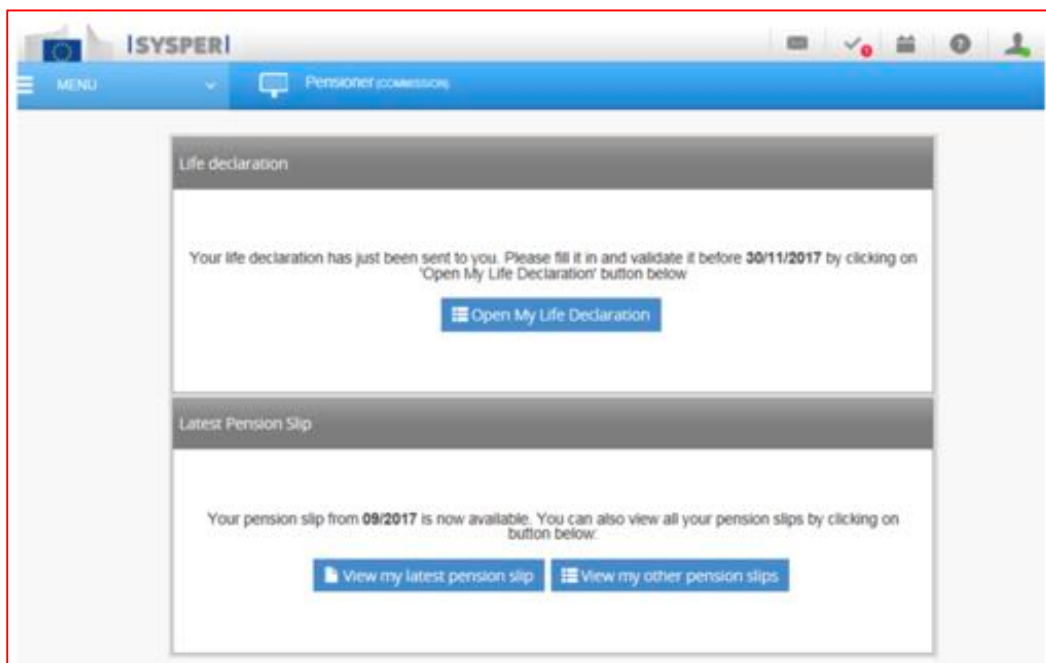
SYSPER

MENU

Pensioner (COMMISSION)

Life declaration

Your life declaration has just been sent to you. Please fill it in and validate it before **30/11/2017** by clicking on 'Open My Life Declaration' button below

Open My Life Declaration

Latest Pension Slip

Your pension slip from **09/2017** is now available. You can also view all your pension slips by clicking on button below.

View my latest pension slip

View my other pension slips